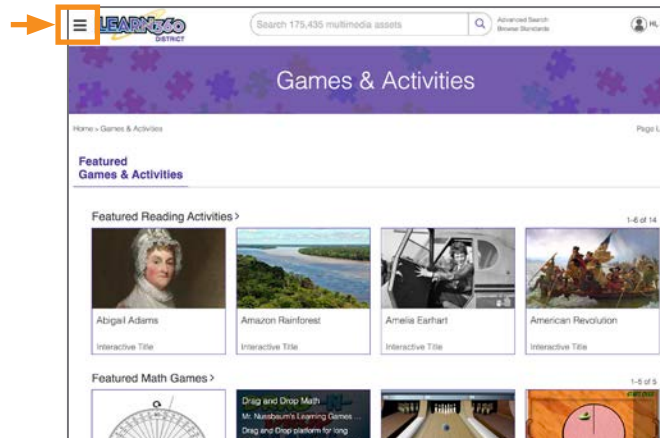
LEARN360 DISTRICT

Search 175,435 multimedia assets

Advanced Search
Browse Standards

Hi,

Games & Activities

Home › Games & Activities

Page L

Featured Games & Activities

Featured Reading Activities ›

1-6 of 14

Abigail Adams

Interactive Title

Amazon Rainforest

Interactive Title

Amelia Earhart

Interactive Title

American Revolution

Interactive Title

Featured Math Games ›

1-6 of 5

Drag and Drop Math

Mr. Nussbaum's Learning Games ...

Drag and Drop platform for long